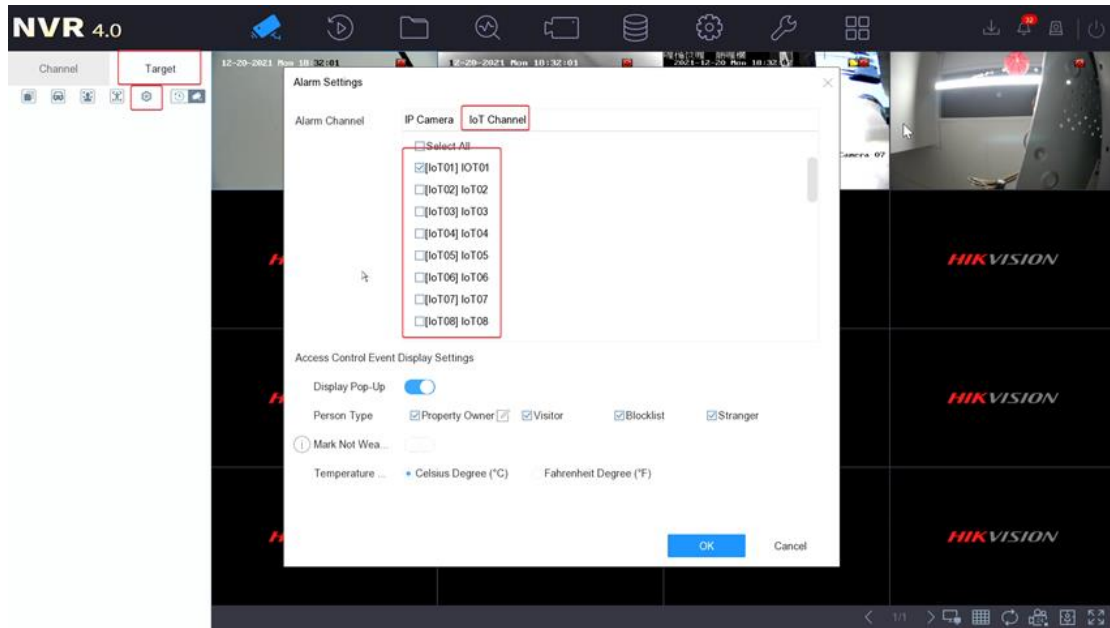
NVR 4.0

32

Channel
Target

12-20-2021 Mon 18:32:01
12-20-2021 Mon 18:32:01
2021-12-20 Mon 18:32

Camera 07

Alarm Settings

Alarm Channel
IP Camera
IoT Channel

Select All
[IoT01] IOT01
[IoT02] IoT02
[IoT03] IoT03
[IoT04] IoT04
[IoT05] IoT05
[IoT06] IoT06
[IoT07] IoT07
[IoT08] IoT08

Access Control Event Display Settings

Display Pop-Up
Person Type
Property Owner
Visitor
Blocklist
Stranger
Mark Not Wea...
Temperature ...
Celsius Degree (°C)
Fahrenheit Degree (°F)

OK
Cancel

HIKVISION
HIKVISION
HIKVISION

1/1